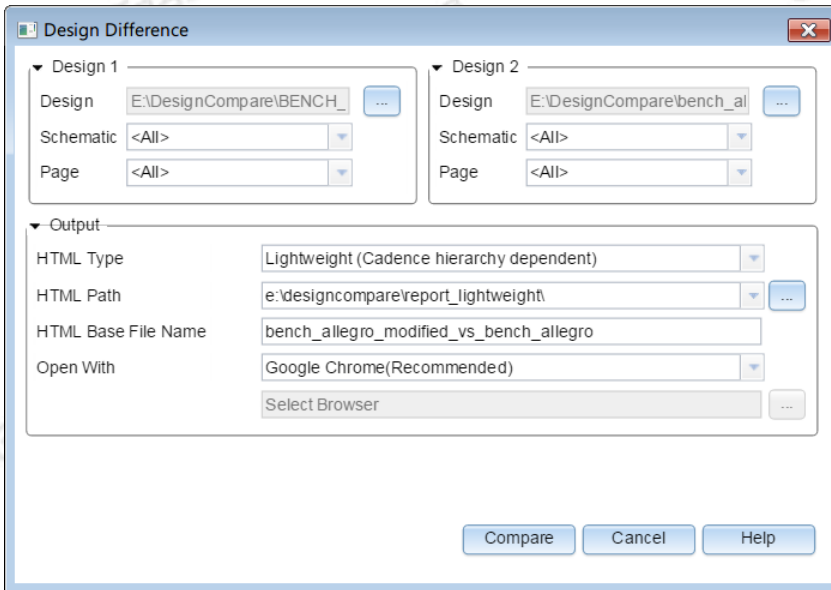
Design Difference

Design 1
Design E:\DesignCompare\BENCH_ ...
Schematic <All>
Page <All>

Design 2
Design E:\DesignCompare\bench_al ...
Schematic <All>
Page <All>

Output
HTML Type Lightweight (Cadence hierarchy dependent)
HTML Path e:\designcompare\report_lightweight\ ...
HTML Base File Name bench_allegro_modified_vs_bench_allegro
Open With Google Chrome(Recommended)
Select Browser ...

Compare Cancel Help